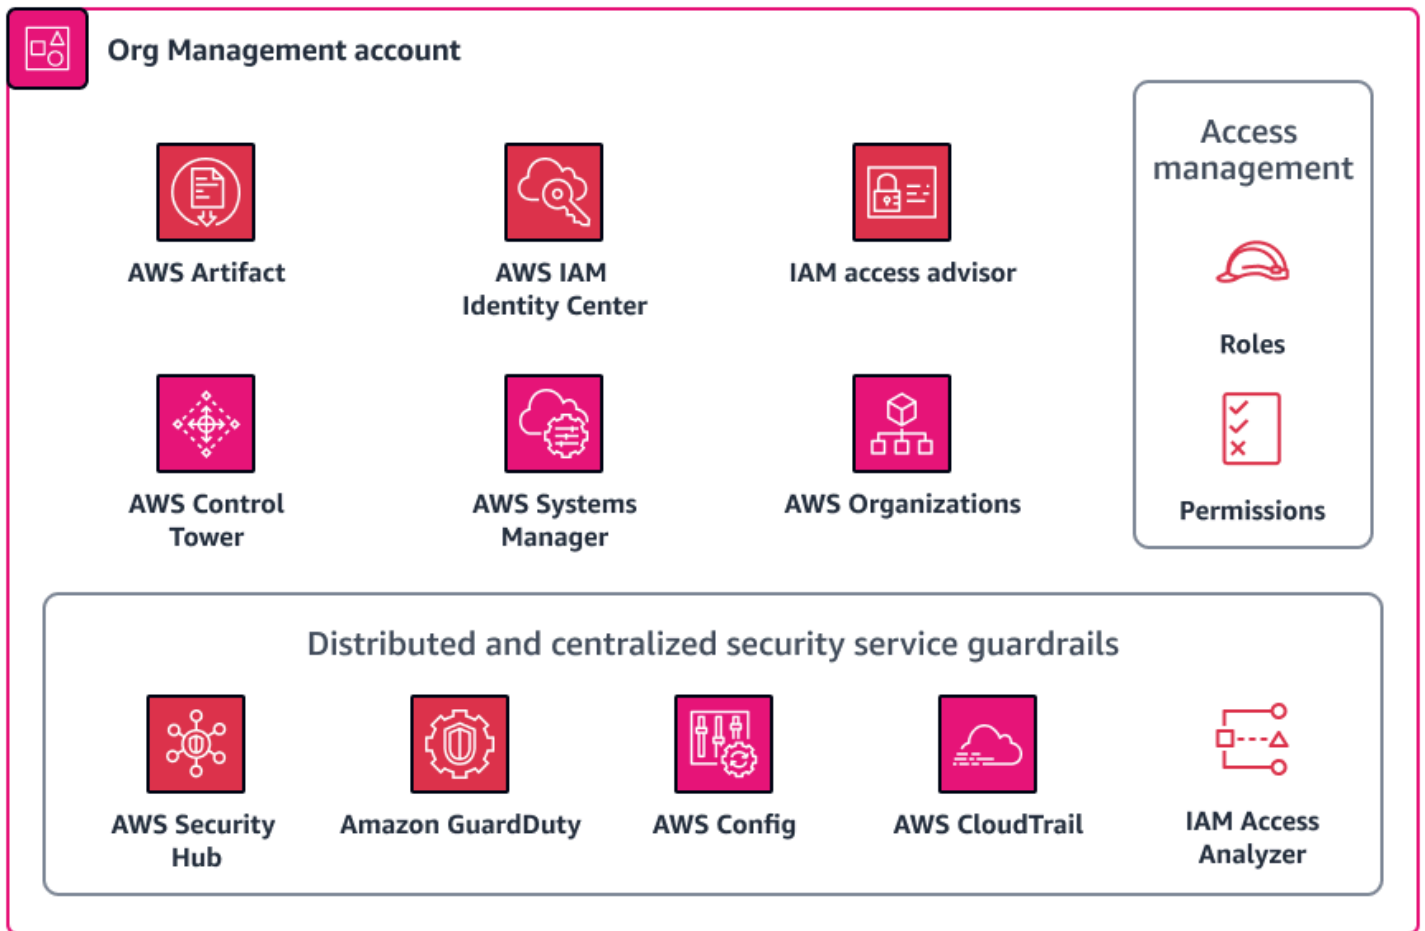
Org Management account

AWS Artifact

AWS IAM Identity Center

IAM access advisor

AWS Control Tower

AWS Systems Manager

AWS Organizations

Access management

Roles

Permissions

Distributed and centralized security service guardrails

AWS Security Hub

Amazon GuardDuty

AWS Config

AWS CloudTrail

IAM Access Analyzer